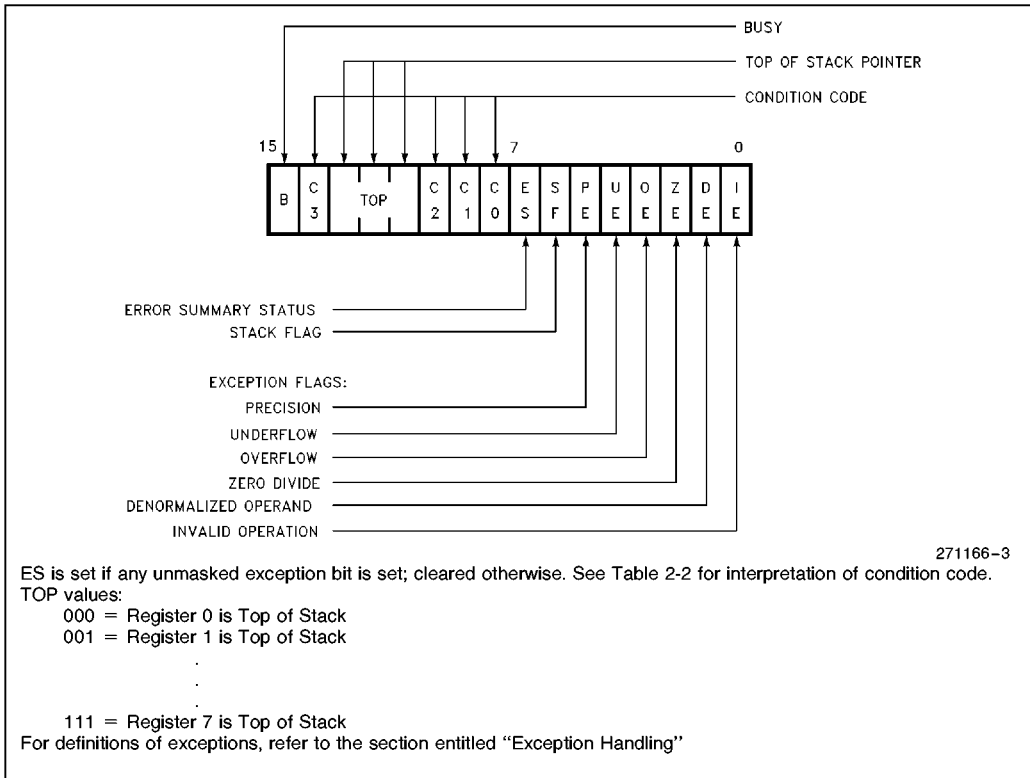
BUSY
TOP OF STACK POINTER
CONDITION CODE

15 7 0

| B | C 3 | TOP | C 2 | C 1 | C 0 | E S | S F | P E | U E | O E | Z E | D E | I E |
|---|---|---|---|---|---|---|---|---|---|---|---|---|---|

ERROR SUMMARY STATUS
STACK FLAG

EXCEPTION FLAGS:
PRECISION
UNDERFLOW
OVERFLOW
ZERO DIVIDE
DENORMALIZED OPERAND
INVALID OPERATION

271166–3

ES is set if any unmasked exception bit is set; cleared otherwise. See Table 2-2 for interpretation of condition code.
TOP values:
000 = Register 0 is Top of Stack
001 = Register 1 is Top of Stack
.
.
.
111 = Register 7 is Top of Stack
For definitions of exceptions, refer to the section entitled "Exception Handling"